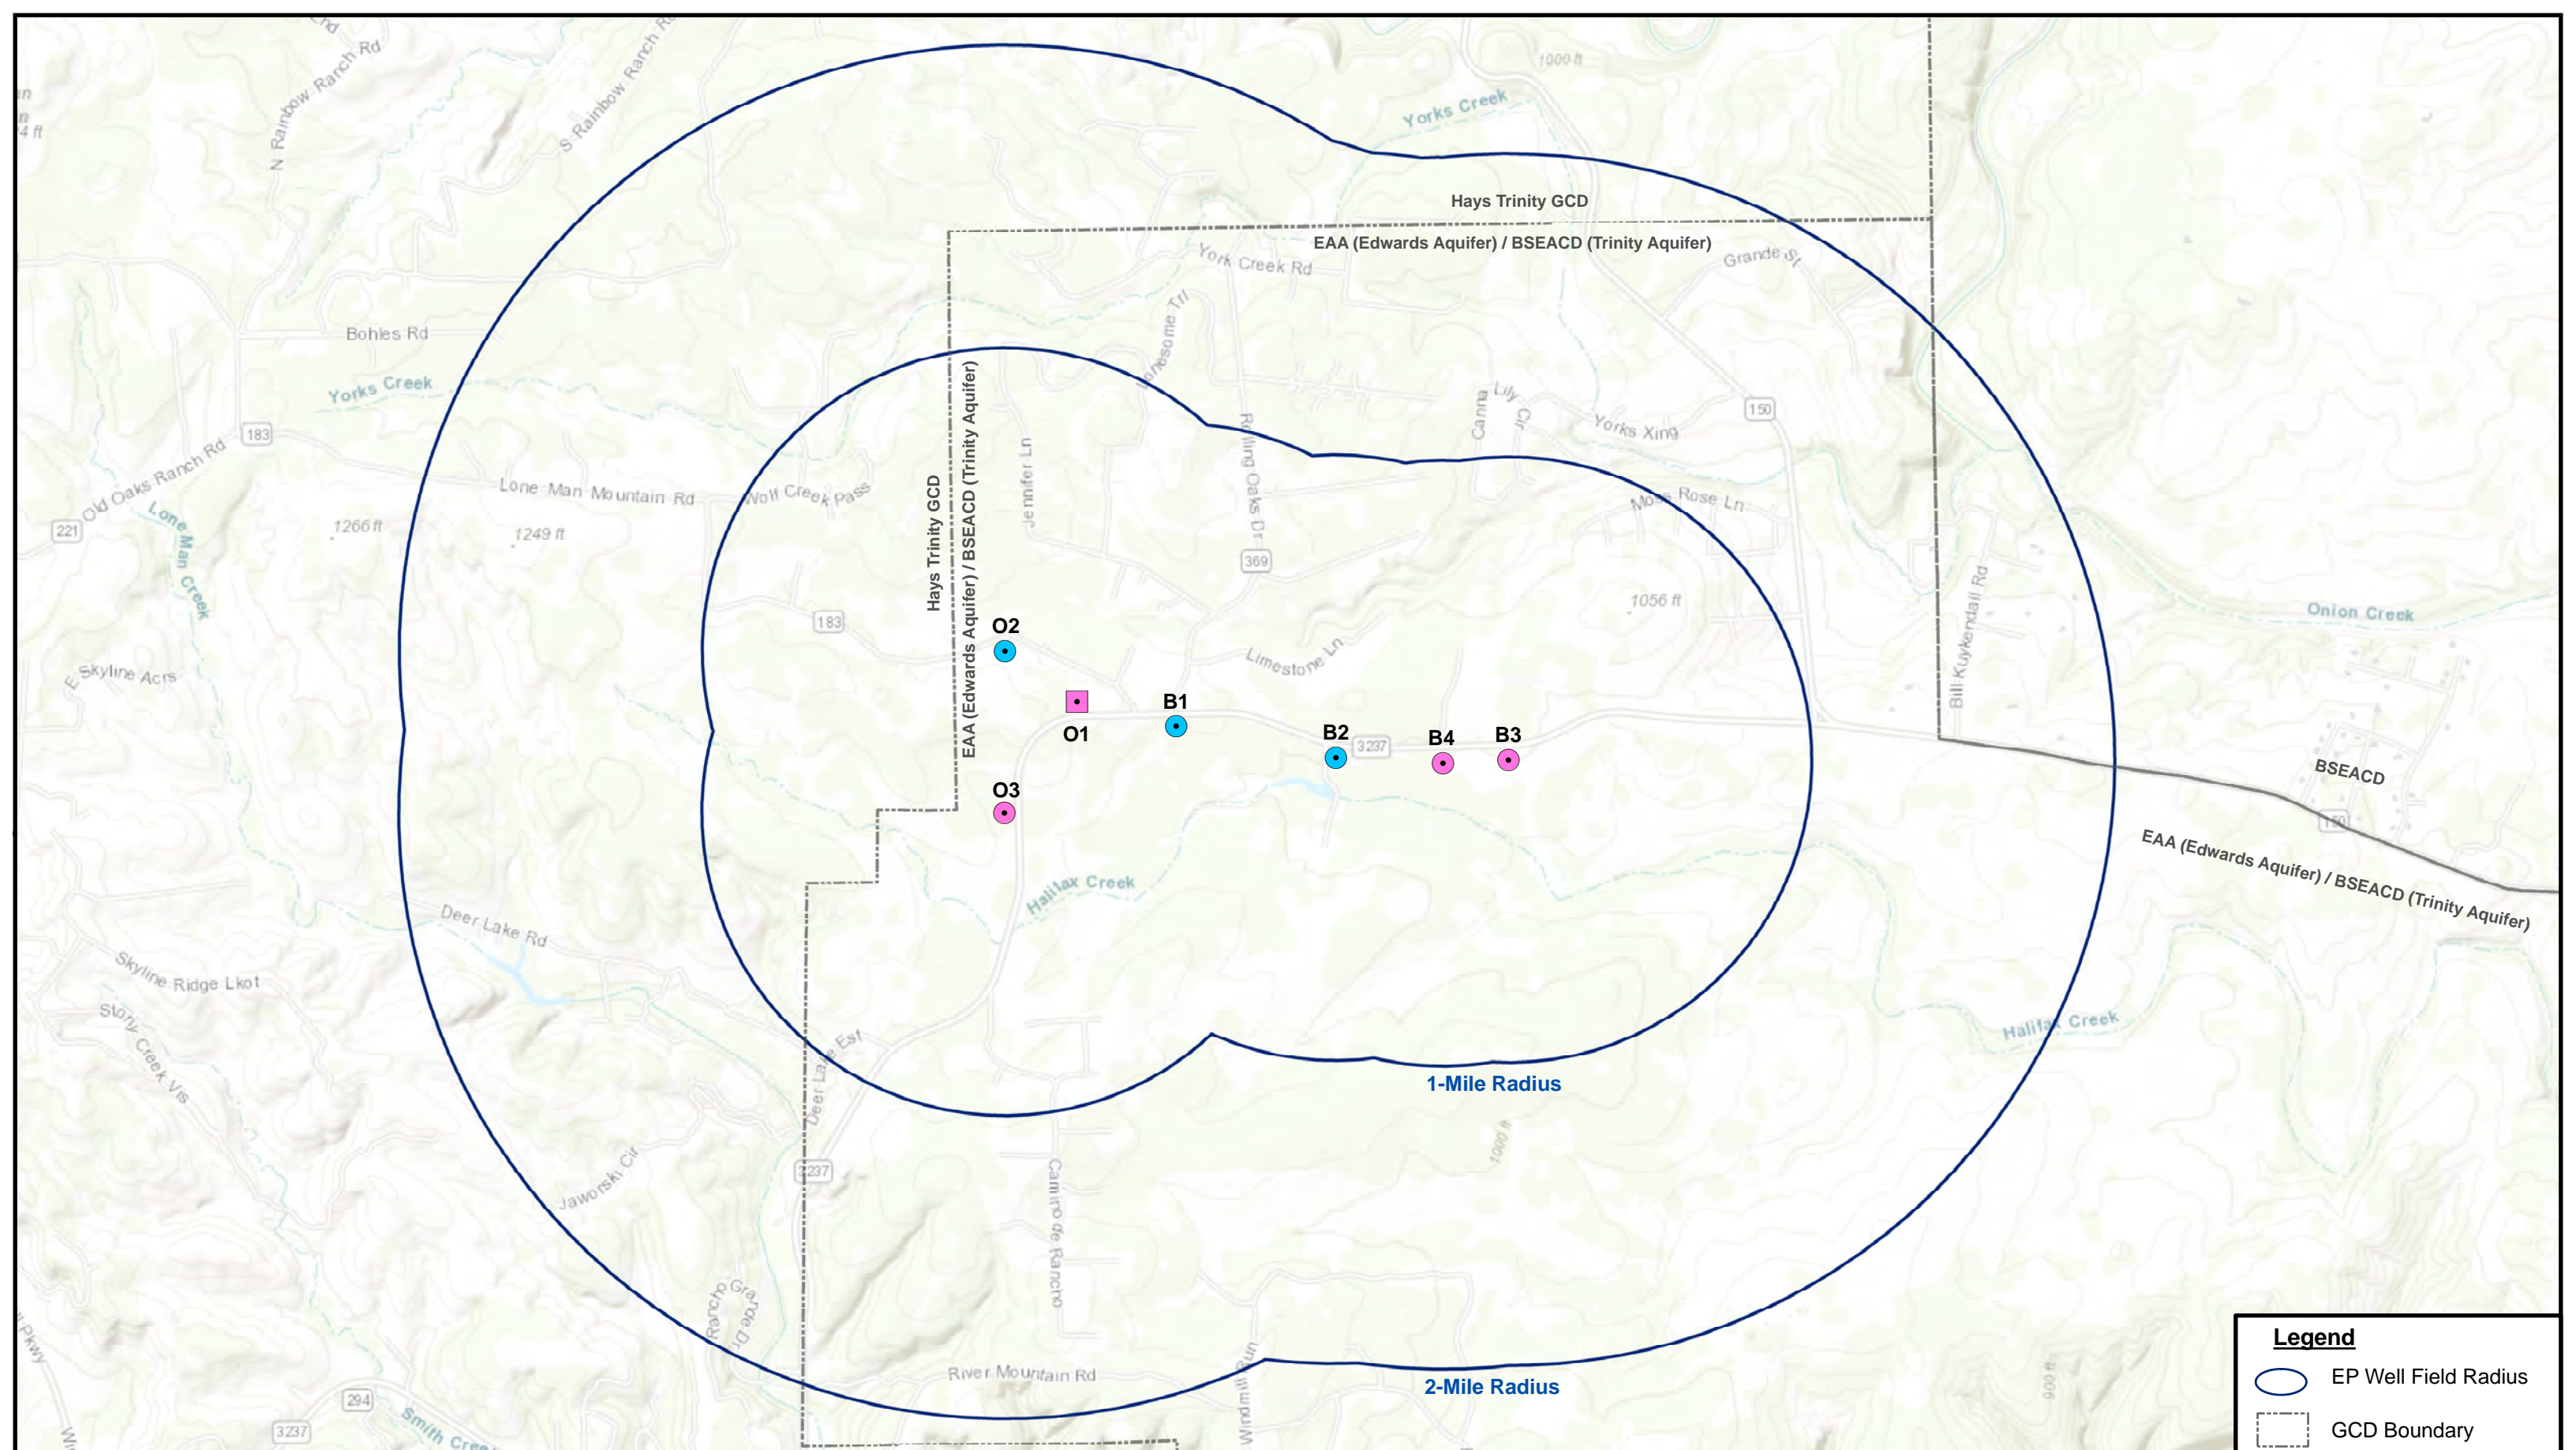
N Rainbow Ranch Rd
S Rainbow Ranch Rd
1000 ft
Yorks Creek
Hays Trinity GCD
EAA (Edwards Aquifer) / BSEACD (Trinity Aquifer)
York Creek Rd
Grande St
Bohles Rd
Yorks Creek
Lonesome Trl
Canna Lily Cir
Yorks Xing
150
183
Old Oaks Ranch Rd
Lone Man Mountain Rd
Wolf Creek Pass
Rolling Oaks Dr
Moss Rose Ln
221
Lone Man Creek
1266 ft
1249 ft
Jennifer Ln
369
Hays Trinity GCD
EAA (Edwards Aquifer) / BSEACD (Trinity Aquifer)
1056 ft
Bill Kuykendall Rd
Onion Creek
183
O2
Limestone Ln
E Skyline Acrs
O1
B1
B2
3237
B4
B3
BSEACD
150
O3
EAA (Edwards Aquifer) / BSEACD (Trinity Aquifer)
Halifax Creek
Deer Lake Rd
Skyline Ridge Lkot
Story Creek Vis
Halifax Creek
Deer Lake Est
1-Mile Radius
1000 ft
3237
Jaworski Cir
Camino de Rancho
Rancho Grande Dr
River Mountain Rd
Windmill Run
2-Mile Radius
900 ft
294
3237
Smith Cree
Legend
EP Well Field Radius
GCD Boundary